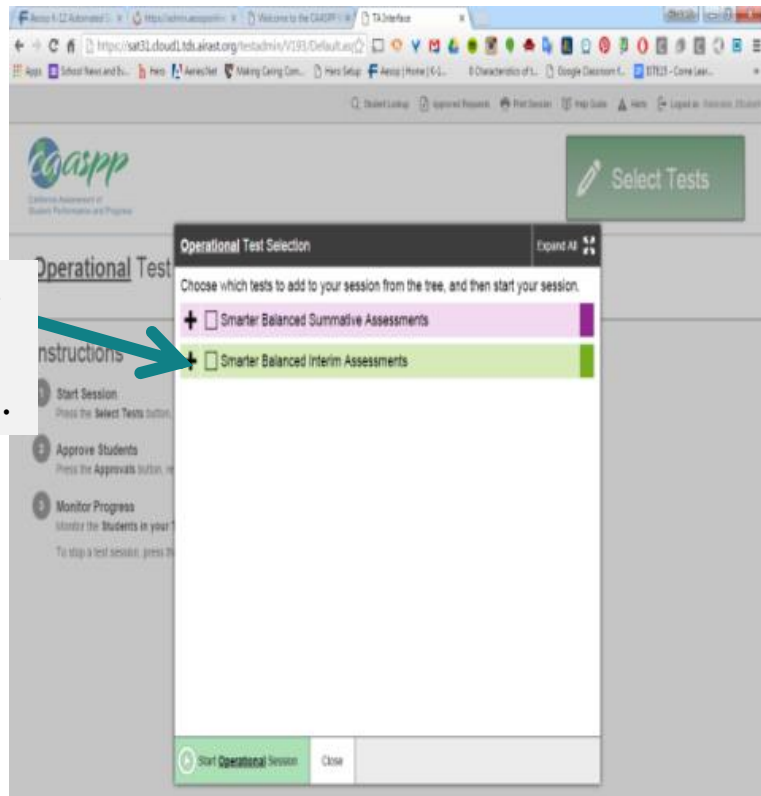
Aesop K-12 Automated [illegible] | https://admin.aesoponline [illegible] | Welcome to the CAASPP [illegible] | TA Interface

https://sat31.cloud1.tds.airast.org/testadmin/V193/Default.as

Apps | School News and Bu... | hero | Aeries.Net | Making Caring Com... | Hero Setup | Aesop | Home | K-1... | 8 Characteristics of t... | Google Classroom f... | BTE21 - Come Lear...

Student Lookup | Approved Requests | Print Session | Help Guide | Alerts | Logged in: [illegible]

caaspp
California Assessment of Student Performance and Progress

Select Tests

Operational Test

Instructions

Start Session
Press the Select Tests button,

Approve Students
Press the Approvals button, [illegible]

Monitor Progress
Monitor the Students in your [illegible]

To stop a test session, press th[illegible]

Operational Test Selection

Expand All

Choose which tests to add to your session from the tree, and then start your session.

Smarter Balanced Summative Assessments

Smarter Balanced Interim Assessments

Start Operational Session

Close